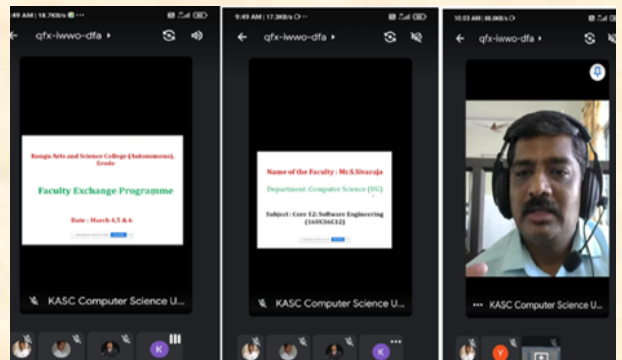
:49 AM | 18.7KB/s

qfx-iwwo-dfa

Kongu Arts and Science College (Autonomous), Erode

Faculty Exchange Programme

Date : March 4,5 & 6

KASC Computer Science U...

K

9:49 AM | 17.3KB/s

qfx-iwwo-dfa

Name of the Faculty : Mr.S.Sivaraja

Department :Computer Science (SG)

Subject : Core 12: Software Engineering (16UCSSC12)

KASC Computer Science U...

K

10:03 AM | 86.0KB/s

qfx-iwwo-dfa

KASC Computer Science U...

Y